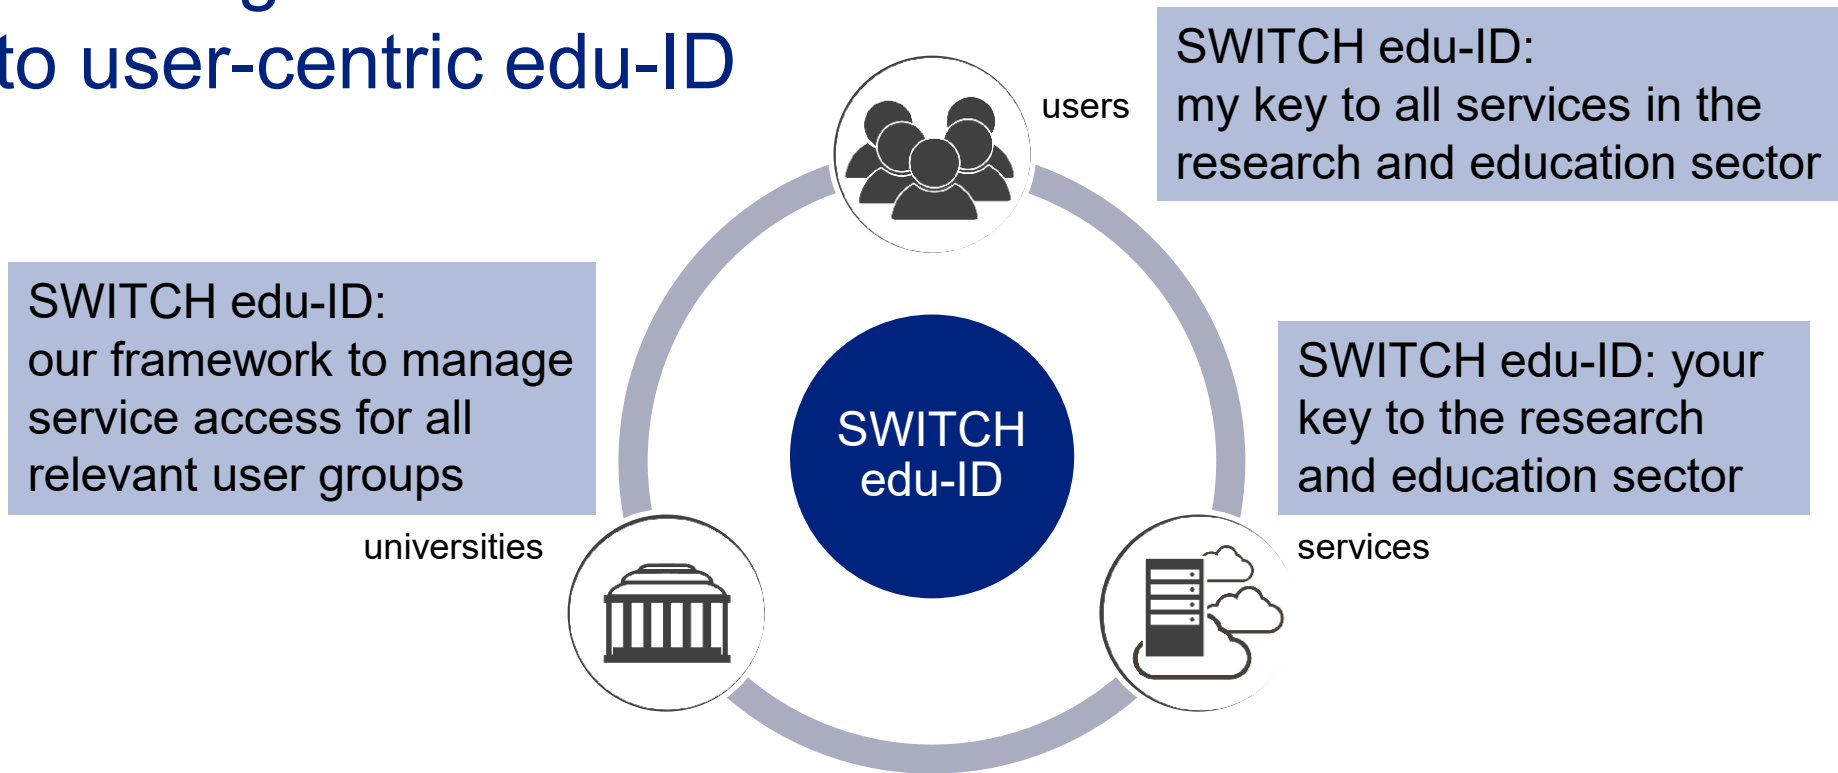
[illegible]
to user-centric edu-ID

users

SWITCH edu-ID:
my key to all services in the research and education sector

SWITCH edu-ID:
our framework to manage service access for all relevant user groups

SWITCH
edu-ID

SWITCH edu-ID: your key to the research and education sector

universities

services